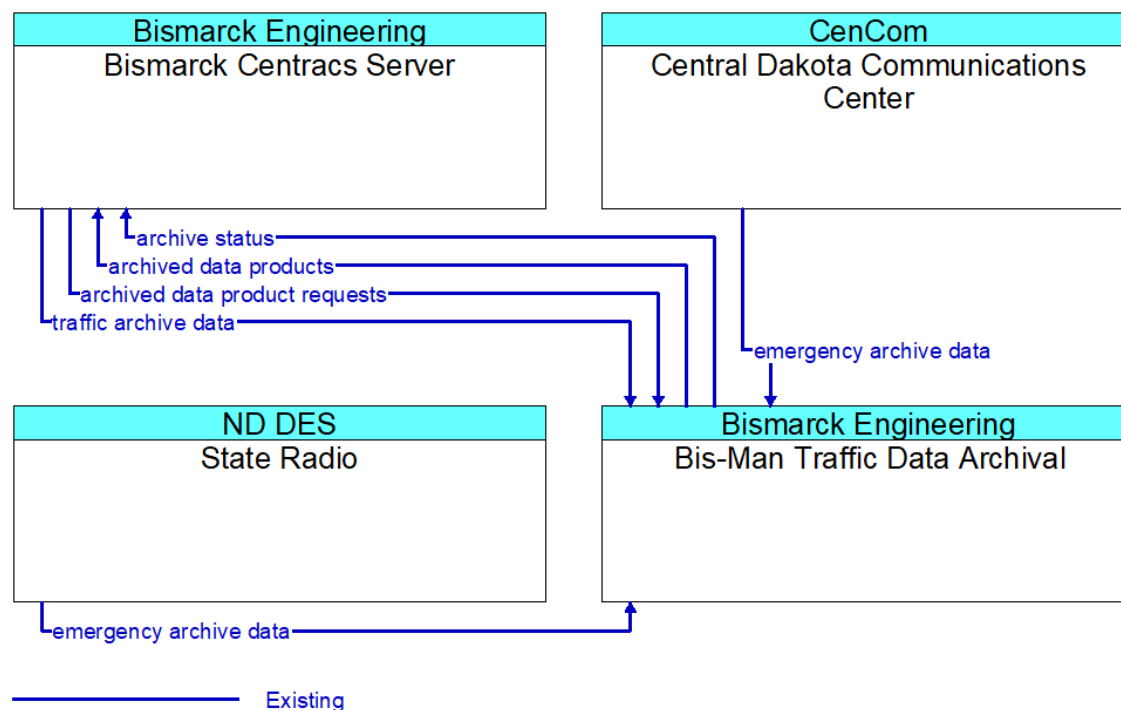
Bismarck Engineering
Bismarck Centracs Server

CenCom
Central Dakota Communications Center

archive status
archived data products
archived data product requests
traffic archive data

emergency archive data

ND DES
State Radio

Bismarck Engineering
Bis-Man Traffic Data Archival

emergency archive data

Existing